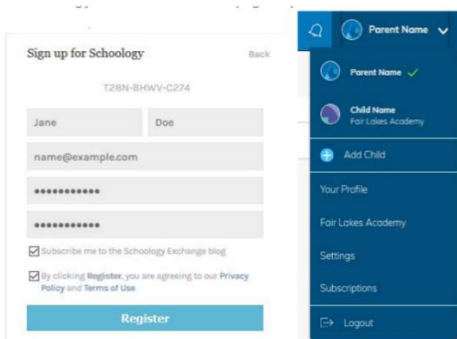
Sign up for Schoology
Back

T28N-BHWV-C274

Jane
Doe
name@example.com
•••••••••••
•••••••••••

Subscribe me to the Schoology Exchange blog

By clicking Register, you are agreeing to our Privacy Policy and Terms of Use

Register

Parent Name

Parent Name ✓

Child Name
Fair Lakes Academy

Add Child

Your Profile

Fair Lakes Academy

Settings

Subscriptions

Logout